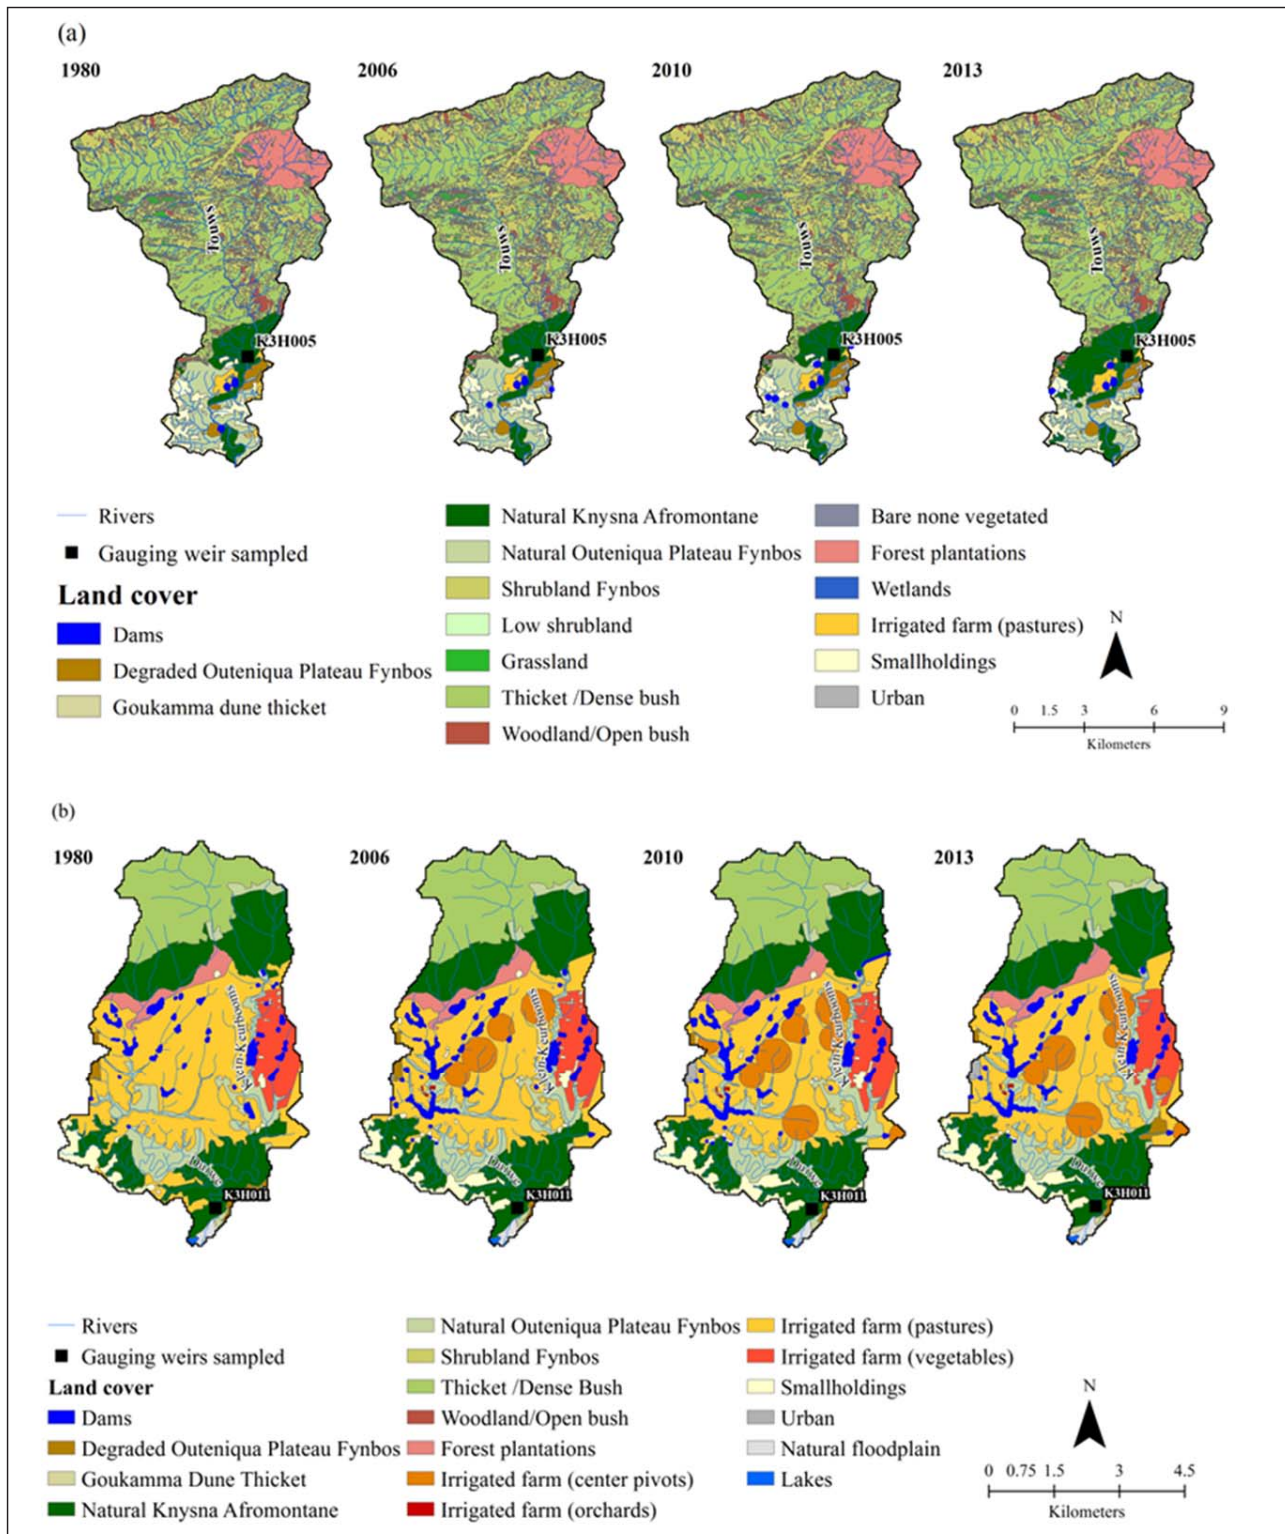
(a)

1980

Touws

K3H005

2006

Touws

K3H005

2010

Touws

K3H005

2013

Touws

K3H005

Rivers
Gauging weir sampled
Land cover
Dams
Degraded Outeniqua Plateau Fynbos
Goukamma dune thicket

Natural Knysna Afromontane
Natural Outeniqua Plateau Fynbos
Shrubland Fynbos
Low shrubland
Grassland
Thicket /Dense bush
Woodland/Open bush

Bare none vegetated
Forest plantations
Wetlands
Irrigated farm (pastures)
Smallholdings
Urban

N

0 1.5 3 6 9
Kilometers

(b)

1980

Klein Keurbooms

Diepwalle

K3H011

2006

Klein Keurbooms

Diepwalle

K3H011

2010

Klein Keurbooms

Diepwalle

K3H011

2013

Klein Keurbooms

Diepwalle

K3H011

Rivers
Gauging weirs sampled
Land cover
Dams
Degraded Outeniqua Plateau Fynbos
Goukamma Dune Thicket
Natural Knysna Afromontane

Natural Outeniqua Plateau Fynbos
Shrubland Fynbos
Thicket /Dense Bush
Woodland/Open bush
Forest plantations
Irrigated farm (center pivots)
Irrigated farm (orchards)

Irrigated farm (pastures)
Irrigated farm (vegetables)
Smallholdings
Urban
Natural floodplain
Lakes

N

0 0.75 1.5 3 4.5
Kilometers